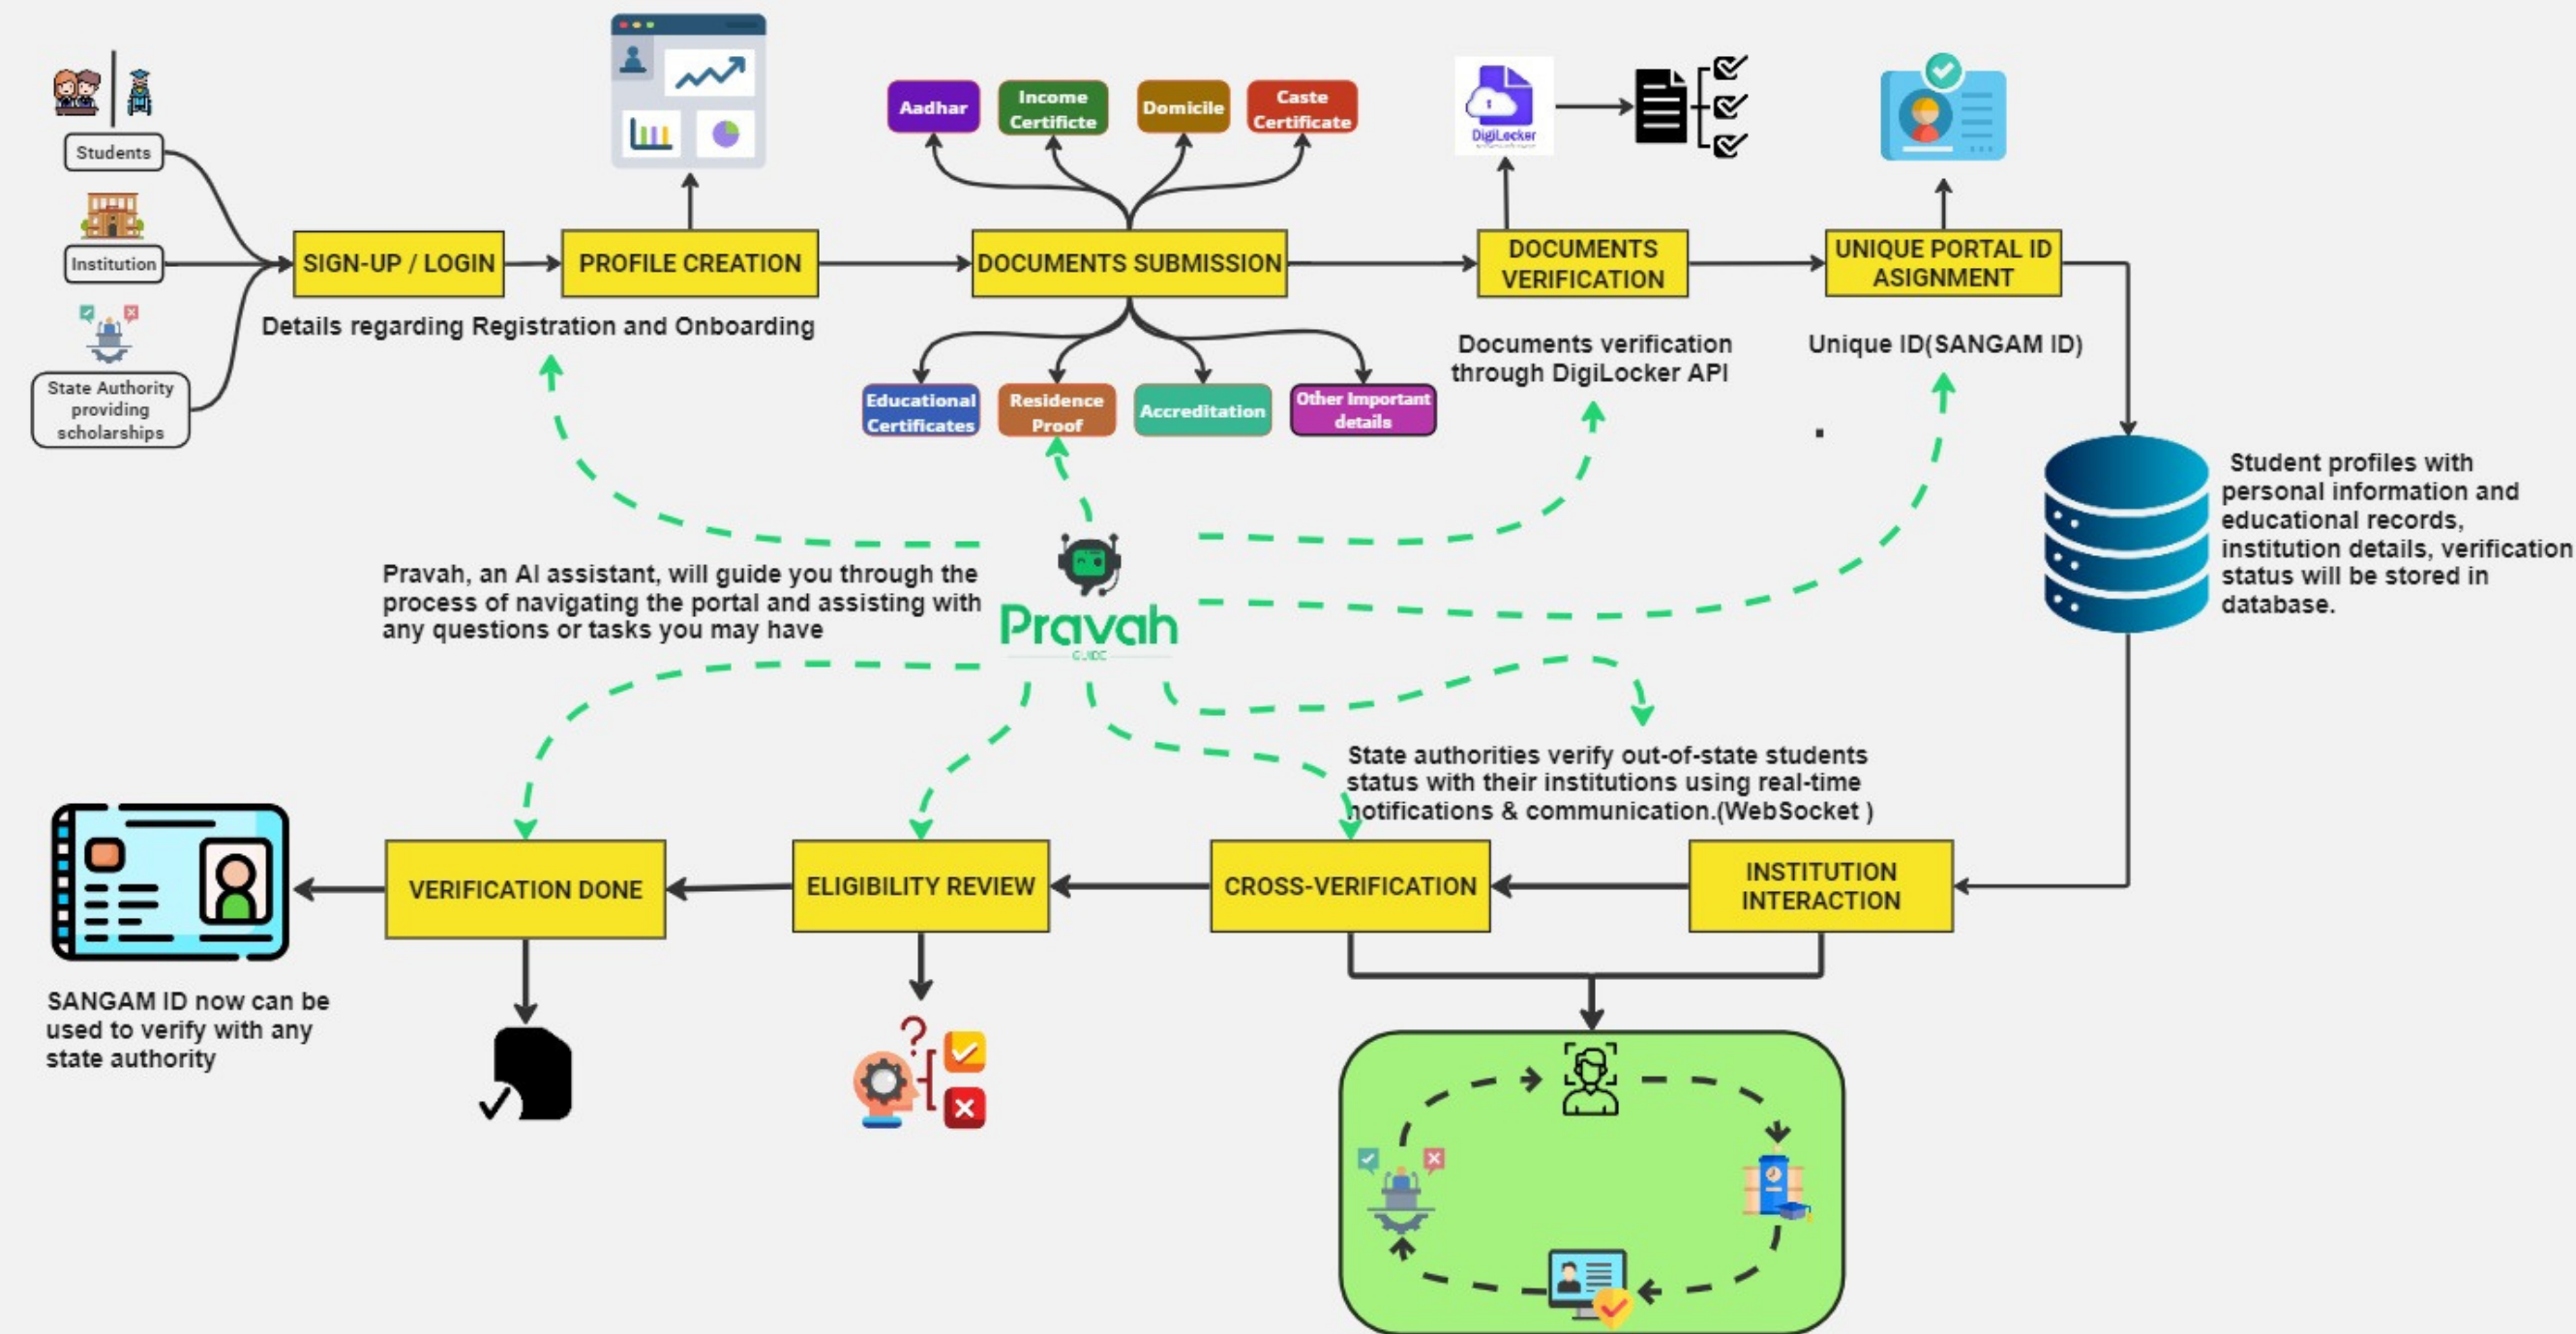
Students

Institution

State Authority providing scholarships

SIGN-UP / LOGIN

PROFILE CREATION

Details regarding Registration and Onboarding

Aadhar

Income Certificte

Domicile

Caste Certificate

DOCUMENTS SUBMISSION

Educational Certificates

Residence Proof

Accreditation

Other Important details

DigiLocker

DOCUMENTS VERIFICATION

Documents verification through DigiLocker API

UNIQUE PORTAL ID ASIGNMENT

Unique ID(SANGAM ID)

Student profiles with personal information and educational records, institution details, verification status will be stored in database.

Pravah, an AI assistant, will guide you through the process of navigating the portal and assisting with any questions or tasks you may have

Pravah
GUIDE

State authorities verify out-of-state students status with their institutions using real-time notifications & communication.(WebSocket )

VERIFICATION DONE

ELIGIBILITY REVIEW

CROSS-VERIFICATION

INSTITUTION INTERACTION

SANGAM ID now can be used to verify with any state authority